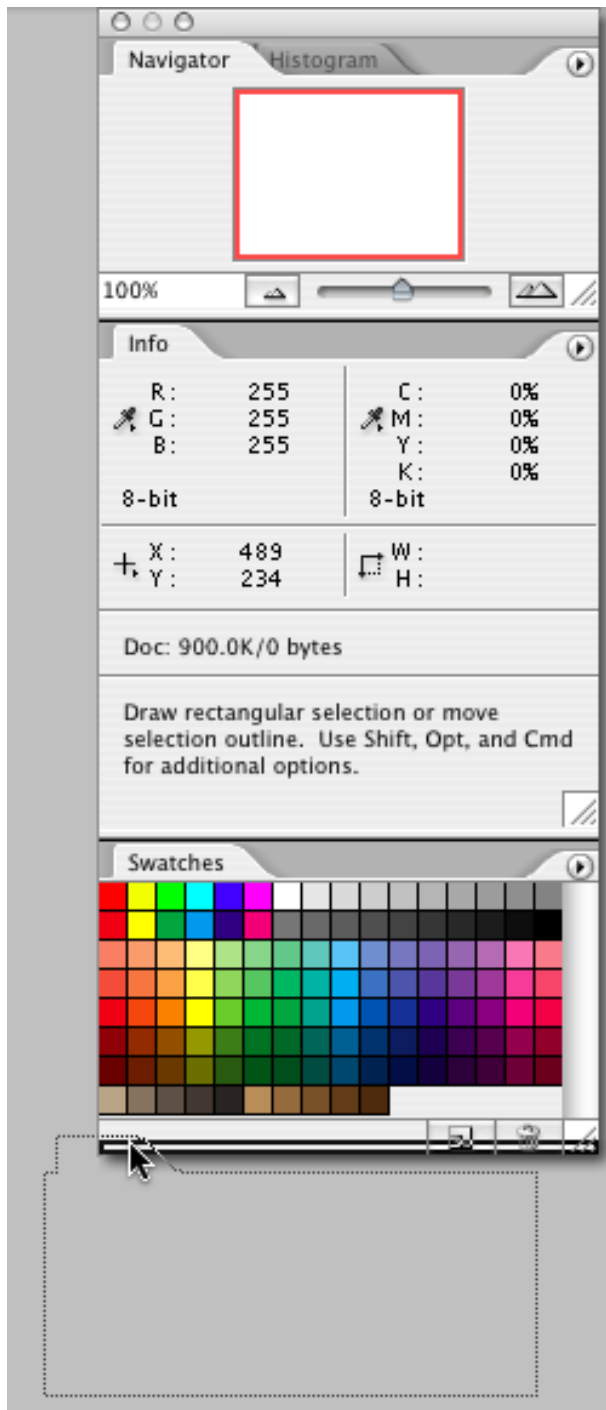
Navigator Histogram

100%

Info

R: 255
G: 255
B: 255
8-bit

C: 0%
M: 0%
Y: 0%
K: 0%
8-bit

X: 489
Y: 234

W:
H:

Doc: 900.0K/0 bytes

Draw rectangular selection or move selection outline. Use Shift, Opt, and Cmd for additional options.

Swatches